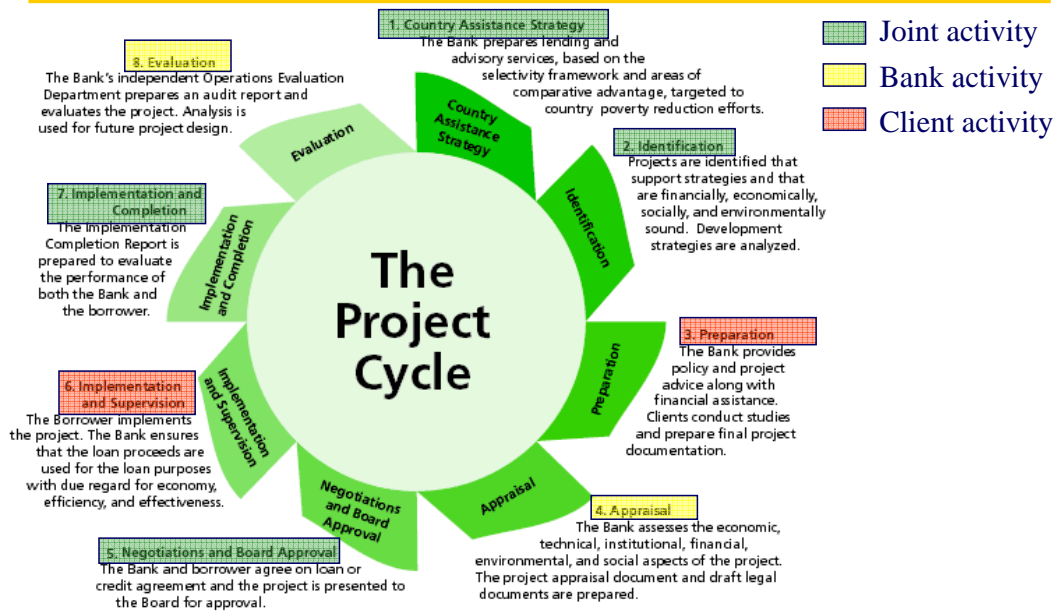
Joint activity

Bank activity

Client activity

1. Country Assistance Strategy
The Bank prepares lending and advisory services, based on the selectivity framework and areas of comparative advantage, targeted to country poverty reduction efforts.

2. Identification
Projects are identified that support strategies and that are financially, economically, socially, and environmentally sound. Development strategies are analyzed.

3. Preparation
The Bank provides policy and project advice along with financial assistance. Clients conduct studies and prepare final project documentation.

4. Appraisal
The Bank assesses the economic, technical, institutional, financial, environmental, and social aspects of the project. The project appraisal document and draft legal documents are prepared.

5. Negotiations and Board Approval
The Bank and borrower agree on loan or credit agreement and the project is presented to the Board for approval.

6. Implementation and Supervision
The Borrower implements the project. The Bank ensures that the loan proceeds are used for the loan purposes with due regard for economy, efficiency, and effectiveness.

7. Implementation and Completion
The Implementation Completion Report is prepared to evaluate the performance of both the Bank and the borrower.

8. Evaluation
The Bank's independent Operations Evaluation Department prepares an audit report and evaluates the project. Analysis is used for future project design.

The Project Cycle

Country Assistance Strategy

Identification

Preparation

Appraisal

Negotiations and Board Approval

Implementation and Supervision

Implementation and Completion

Evaluation